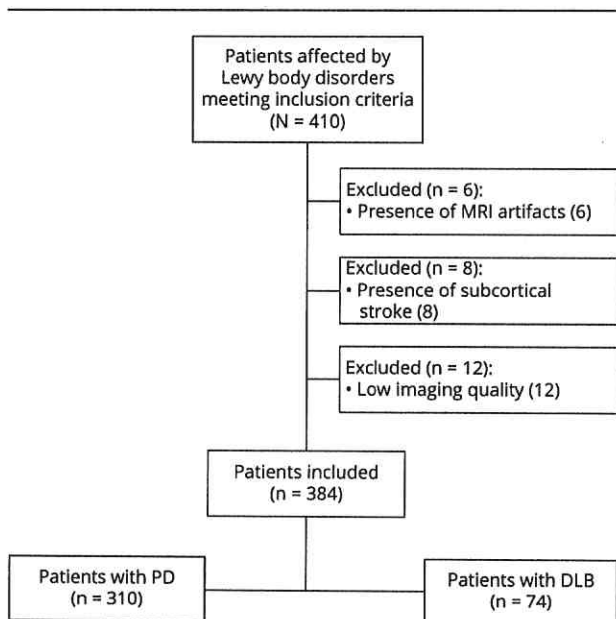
Patients affected by Lewy body disorders meeting inclusion criteria (N = 410)

Excluded (n = 6):
• Presence of MRI artifacts (6)

Excluded (n = 8):
• Presence of subcortical stroke (8)

Excluded (n = 12):
• Low imaging quality (12)

Patients included (n = 384)

Patients with PD (n = 310)

Patients with DLB (n = 74)